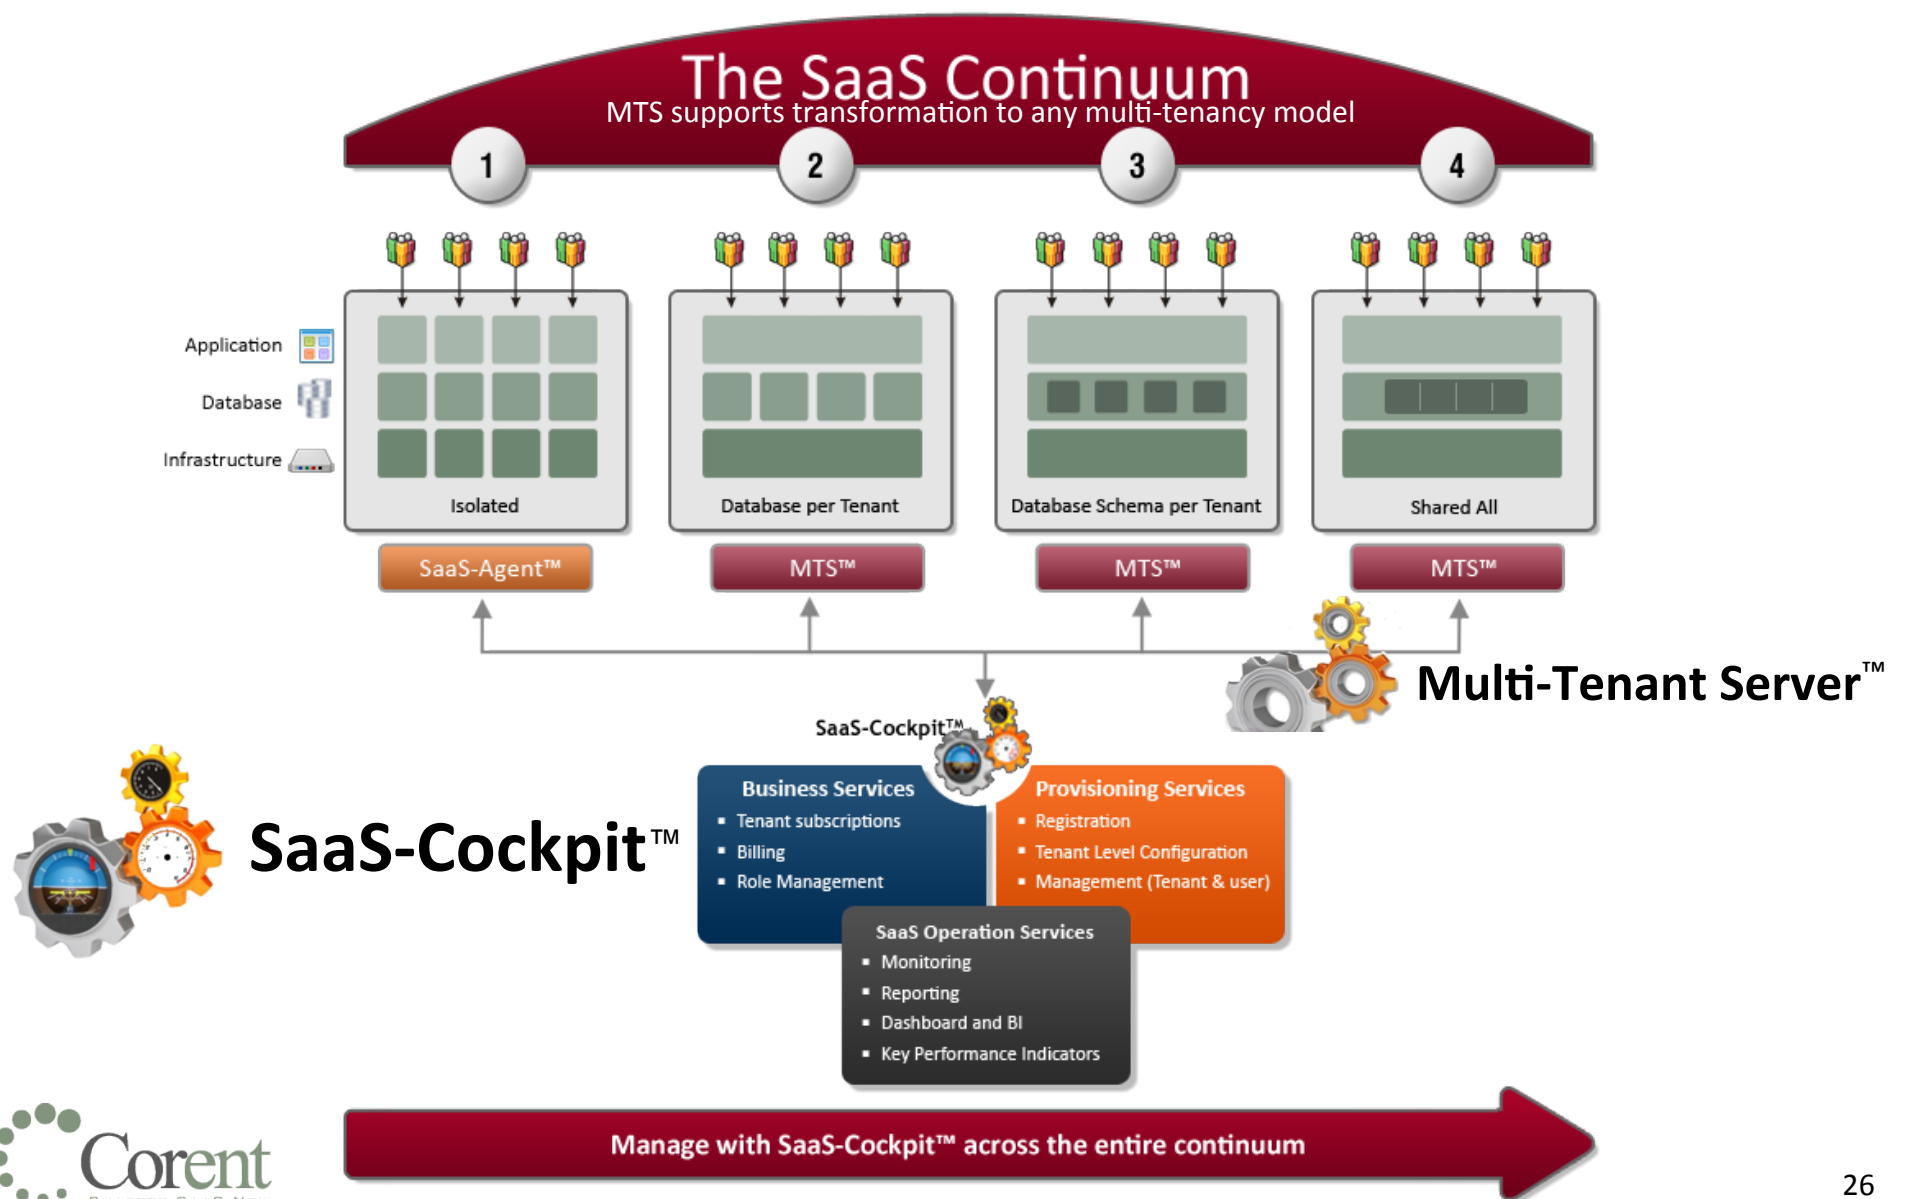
The SaaS Continuum
MTS supports transformation to any multi-tenancy model

1
2
3
4

Application
Database
Infrastructure

Isolated
Database per Tenant
Database Schema per Tenant
Shared All

SaaS-Agent™
MTS™
MTS™
MTS™

Multi-Tenant Server™

SaaS-Cockpit™

SaaS-Cockpit™

Business Services
- Tenant subscriptions
- Billing
- Role Management

Provisioning Services
- Registration
- Tenant Level Configuration
- Management (Tenant & user)

SaaS Operation Services
- Monitoring
- Reporting
- Dashboard and BI
- Key Performance Indicators

Corent

Manage with SaaS-Cockpit™ across the entire continuum

26